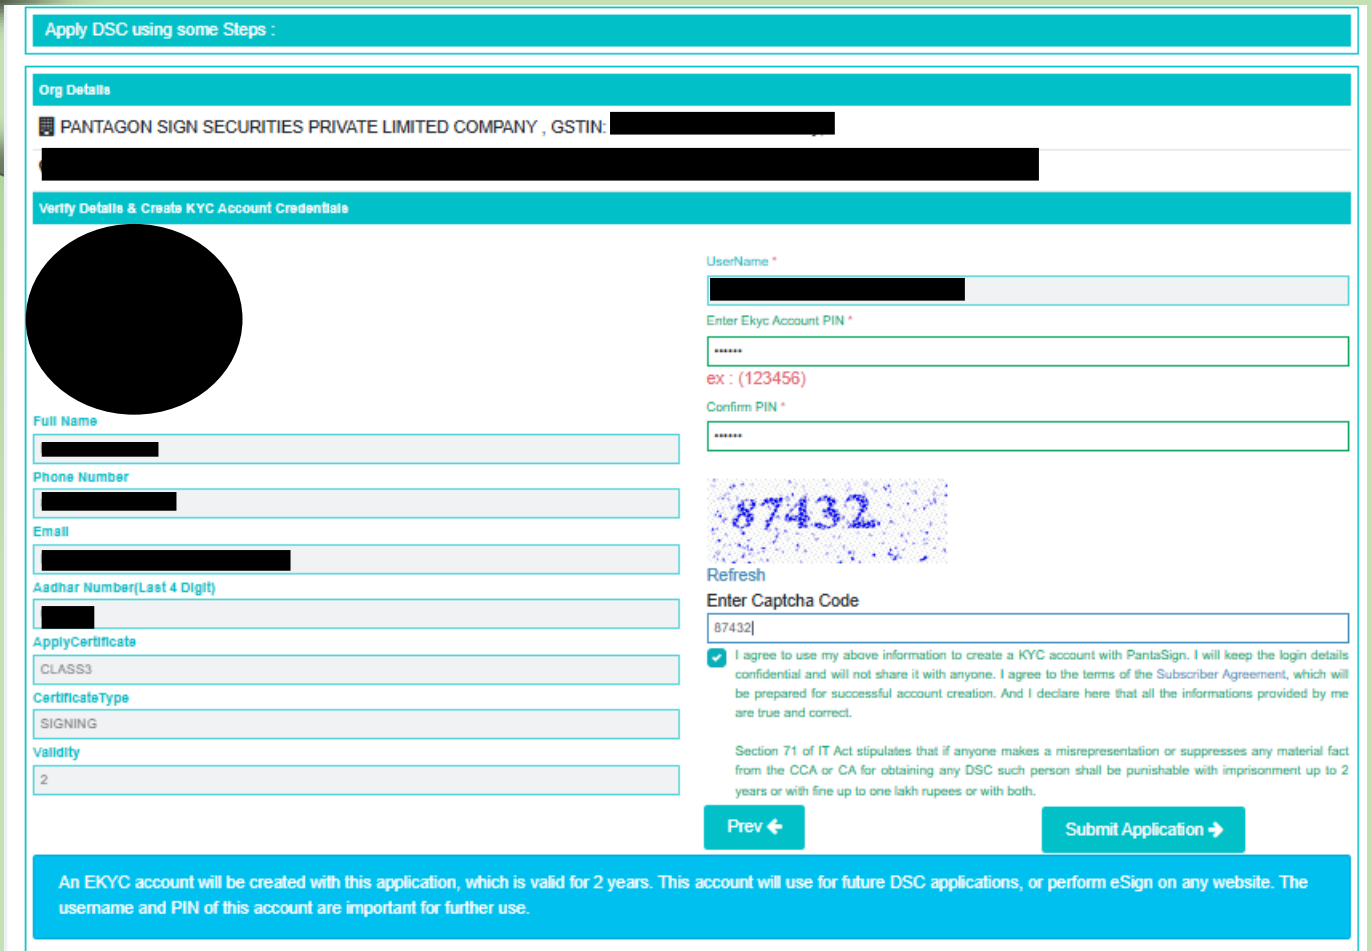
Apply DSC using some Steps :

Org Details

PANTAGON SIGN SECURITIES PRIVATE LIMITED COMPANY , GSTIN: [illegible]

Verify Details & Create KYC Account Credentials

Full Name

Phone Number

Email

Aadhar Number(Last 4 Digit)

ApplyCertificate

CLASS3

CertificateType

SIGNING

Validity

2

UserName *

Enter Ekyc Account PIN *

••••••

ex : (123456)

Confirm PIN *

••••••

87432

Refresh

Enter Captcha Code

87432

I agree to use my above information to create a KYC account with PantaSign. I will keep the login details confidential and will not share it with anyone. I agree to the terms of the Subscriber Agreement, which will be prepared for successful account creation. And I declare here that all the informations provided by me are true and correct.

Section 71 of IT Act stipulates that if anyone makes a misrepresentation or suppresses any material fact from the CCA or CA for obtaining any DSC such person shall be punishable with imprisonment up to 2 years or with fine up to one lakh rupees or with both.

Prev

Submit Application

An EKYC account will be created with this application, which is valid for 2 years. This account will use for future DSC applications, or perform eSign on any website. The username and PIN of this account are important for further use.